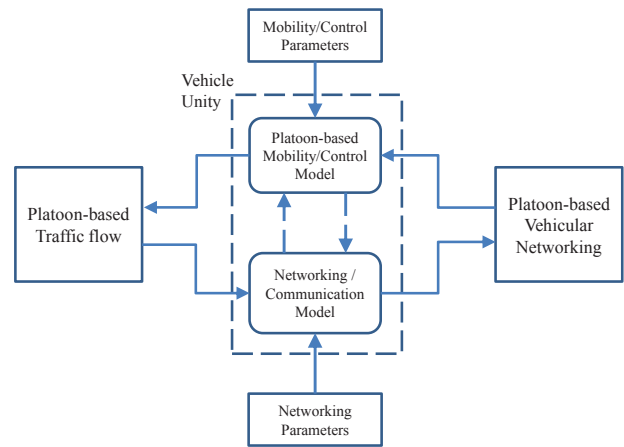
Mobility/Control Parameters

Vehicle Unity

Platoon-based Mobility/Control Model

Platoon-based Traffic flow

Platoon-based Vehicular Networking

Networking / Communication Model

Networking Parameters